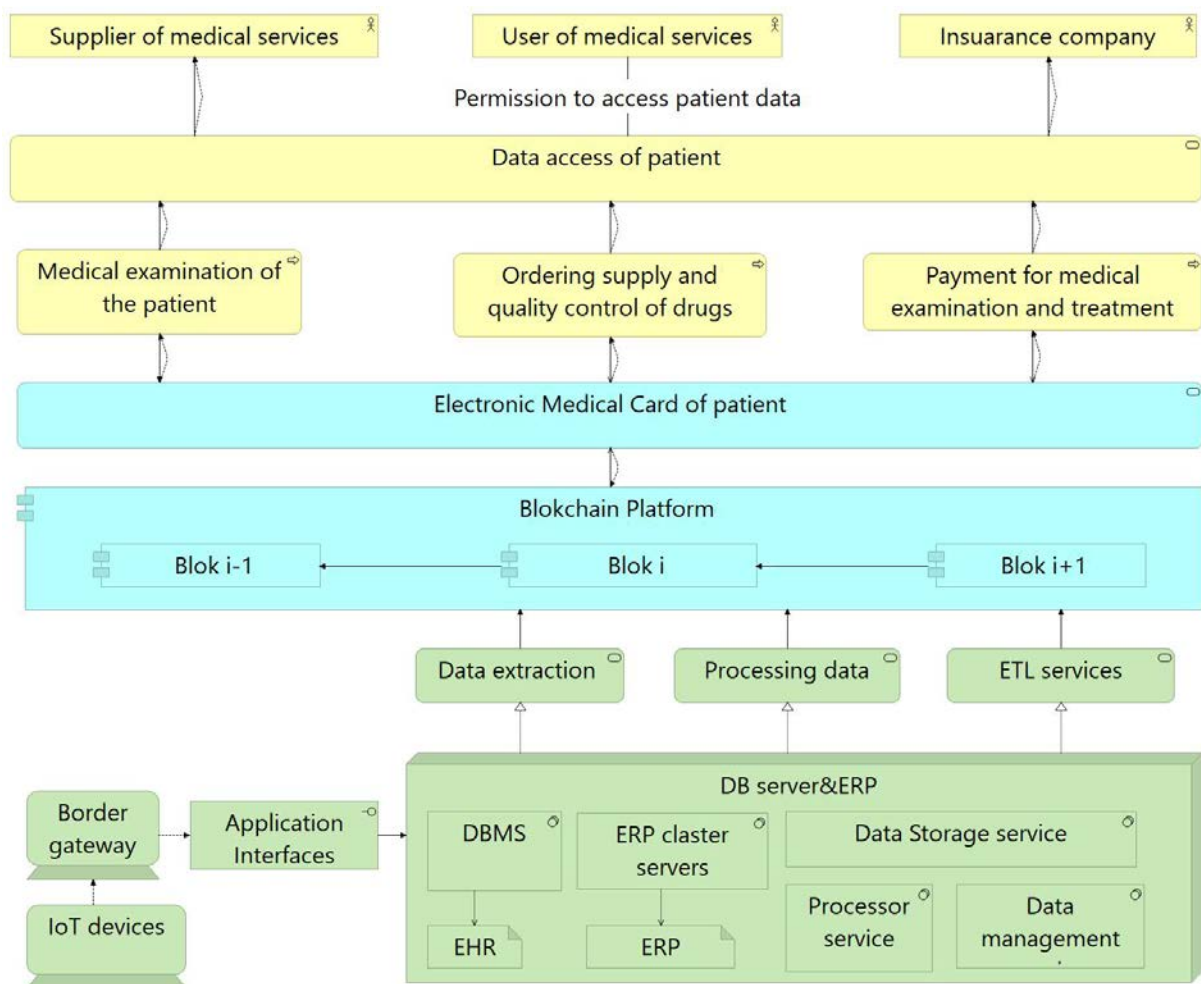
Supplier of medical services

User of medical services

Insuarance company

Permission to access patient data

Data access of patient

Medical examination of the patient

Ordering supply and quality control of drugs

Payment for medical examination and treatment

Electronic Medical Card of patient

Blokchain Platform

Blok i-1

Blok i

Blok i+1

Data extraction

Processing data

ETL services

DB server&ERP

Border gateway

Application Interfaces

DBMS

ERP claster servers

Data Storage service

Processor service

Data management

EHR

ERP

IoT devices